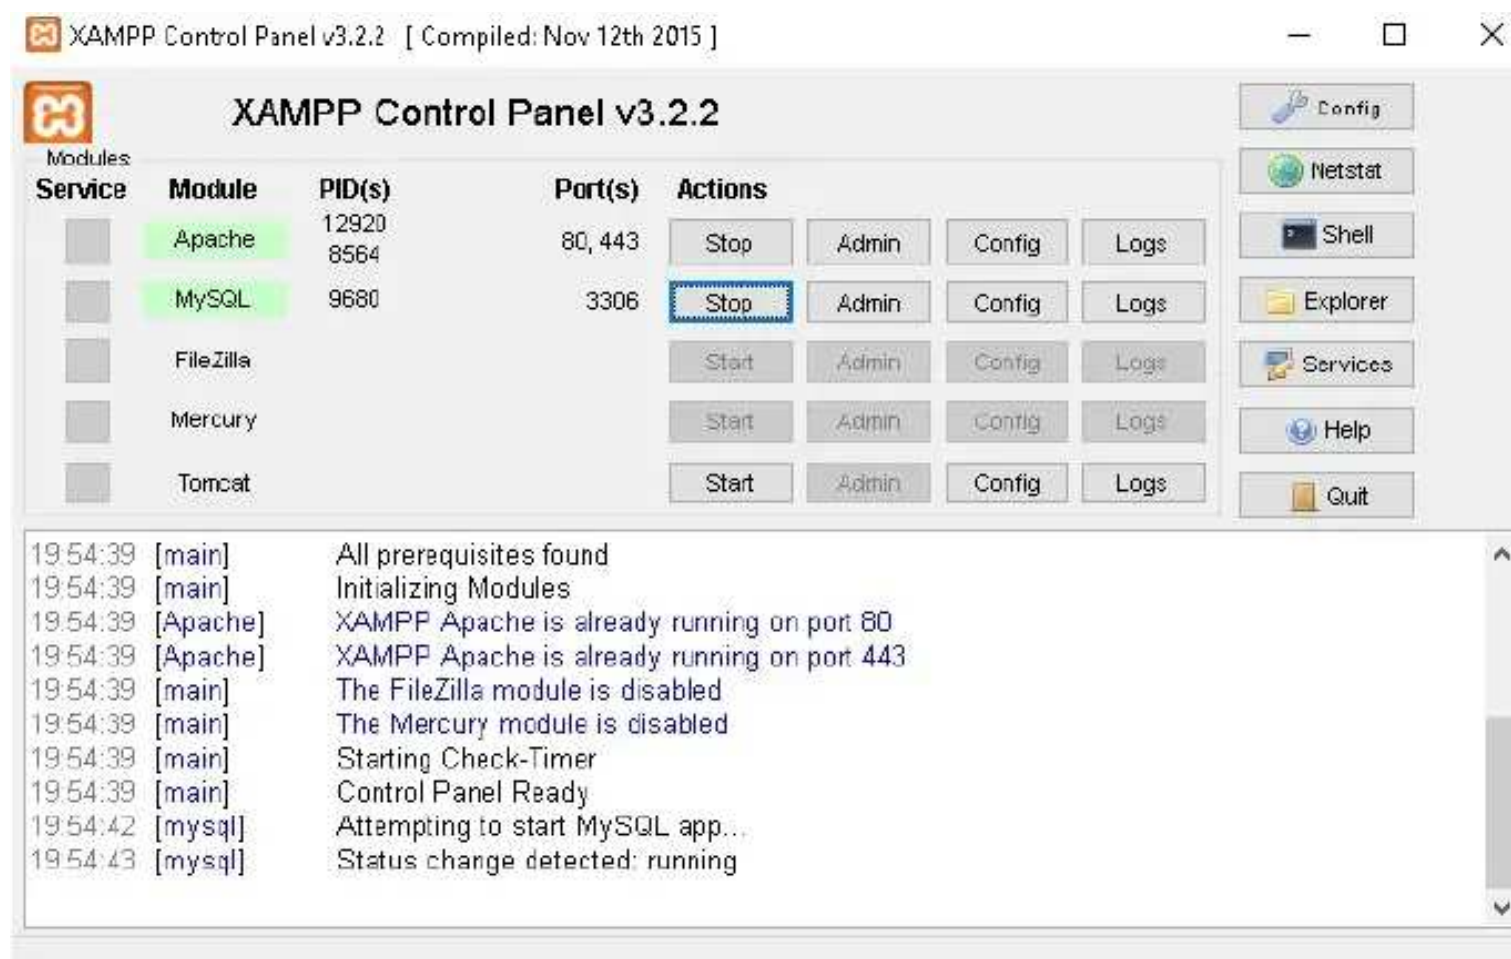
XAMPP Control Panel v3.2.2 [ Compiled: Nov 12th 2015 ]

XAMPP Control Panel v3.2.2

Modules

| Service | Module | PID(s) | Port(s) | Actions | | | |
|---|---|---|---|---|---|---|---|
| | Apache | 12920 8564 | 80, 443 | Stop | Admin | Config | Logs |
| | MySQL | 9680 | 3306 | Stop | Admin | Config | Logs |
| | FileZilla | | | Start | Admin | Config | Logs |
| | Mercury | | | Start | Admin | Config | Logs |
| | Tomcat | | | Start | Admin | Config | Logs |

Config
Netstat
Shell
Explorer
Services
Help
Quit

19:54:39 [main] All prerequisites found
19:54:39 [main] Initializing Modules
19:54:39 [Apache] XAMPP Apache is already running on port 80
19:54:39 [Apache] XAMPP Apache is already running on port 443
19:54:39 [main] The FileZilla module is disabled
19:54:39 [main] The Mercury module is disabled
19:54:39 [main] Starting Check-Timer
19:54:39 [main] Control Panel Ready
19:54:42 [mysql] Attempting to start MySQL app...
19:54:43 [mysql] Status change detected: running